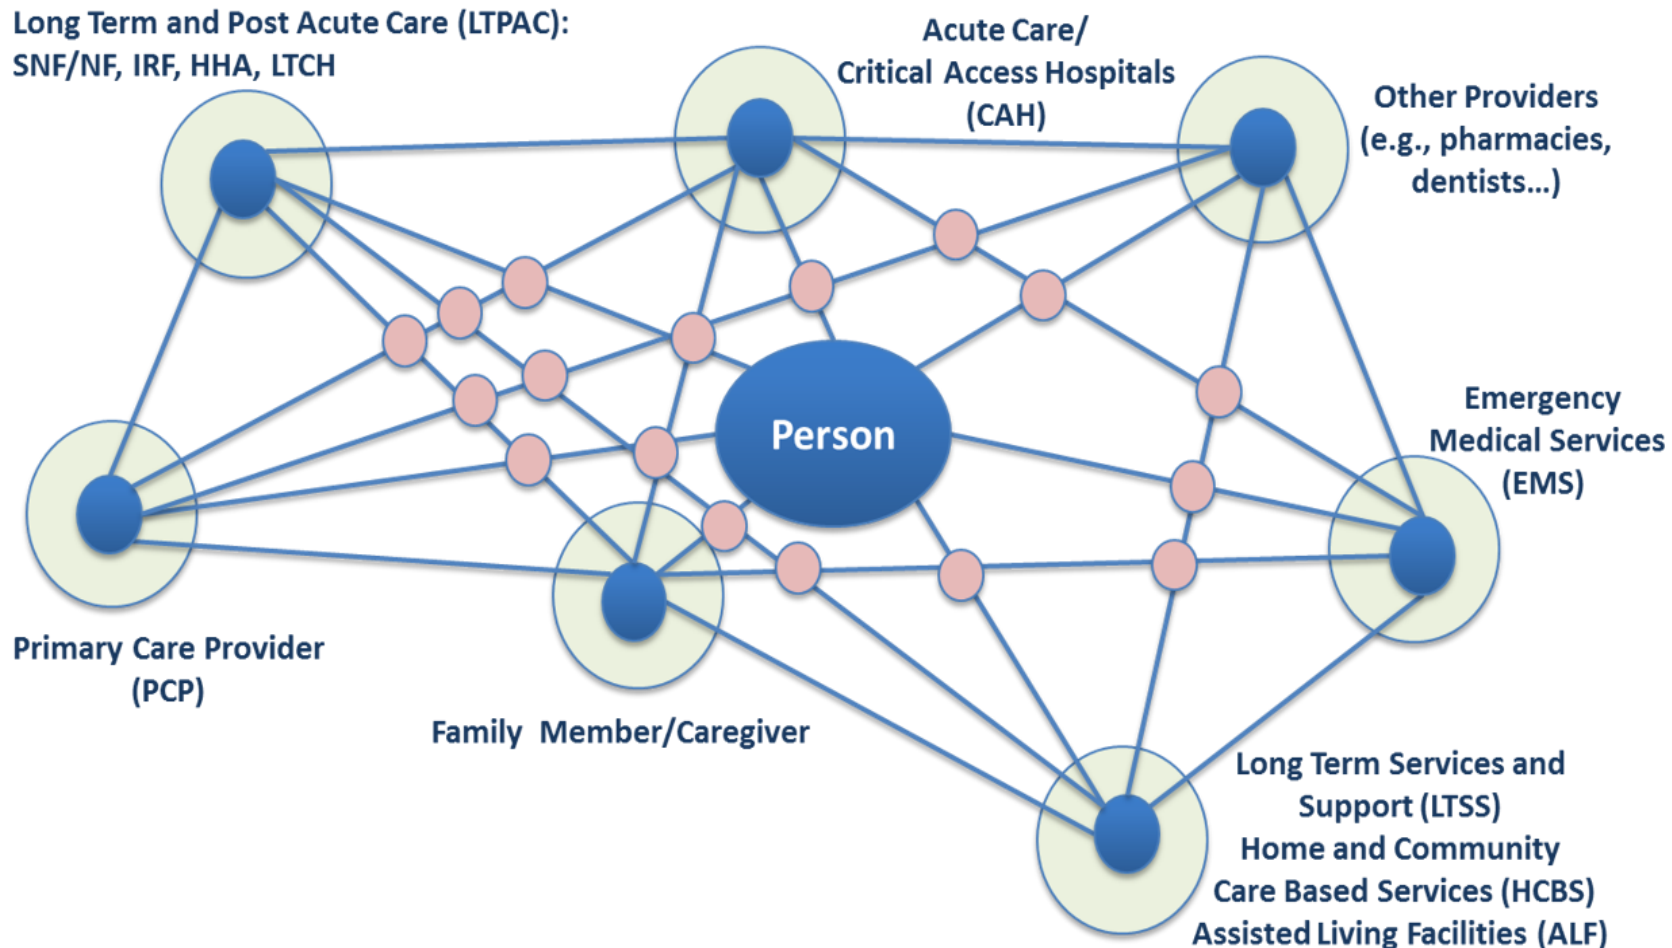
Long Term and Post Acute Care (LTPAC):
SNF/NF, IRF, HHA, LTCH

Acute Care/
Critical Access Hospitals
(CAH)

Other Providers
(e.g., pharmacies,
dentists…)

Person

Emergency
Medical Services
(EMS)

Primary Care Provider
(PCP)

Family Member/Caregiver

Long Term Services and
Support (LTSS)
Home and Community
Care Based Services (HCBS)
Assisted Living Facilities (ALF)